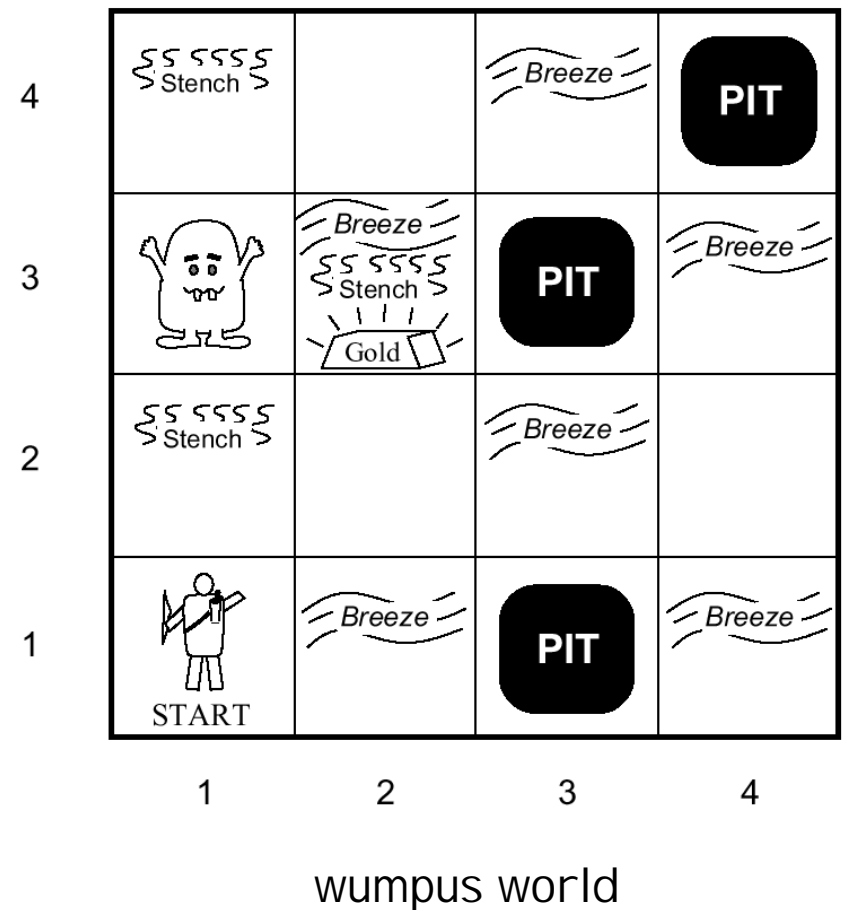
| | | | | |
|---|---|---|---|---|
| 4 | Stench | | Breeze | PIT |
| 3 | | Breeze Stench Gold | PIT | Breeze |
| 2 | Stench | | Breeze | |
| 1 | START | Breeze | PIT | Breeze |
| | 1 | 2 | 3 | 4 |

wumpus world